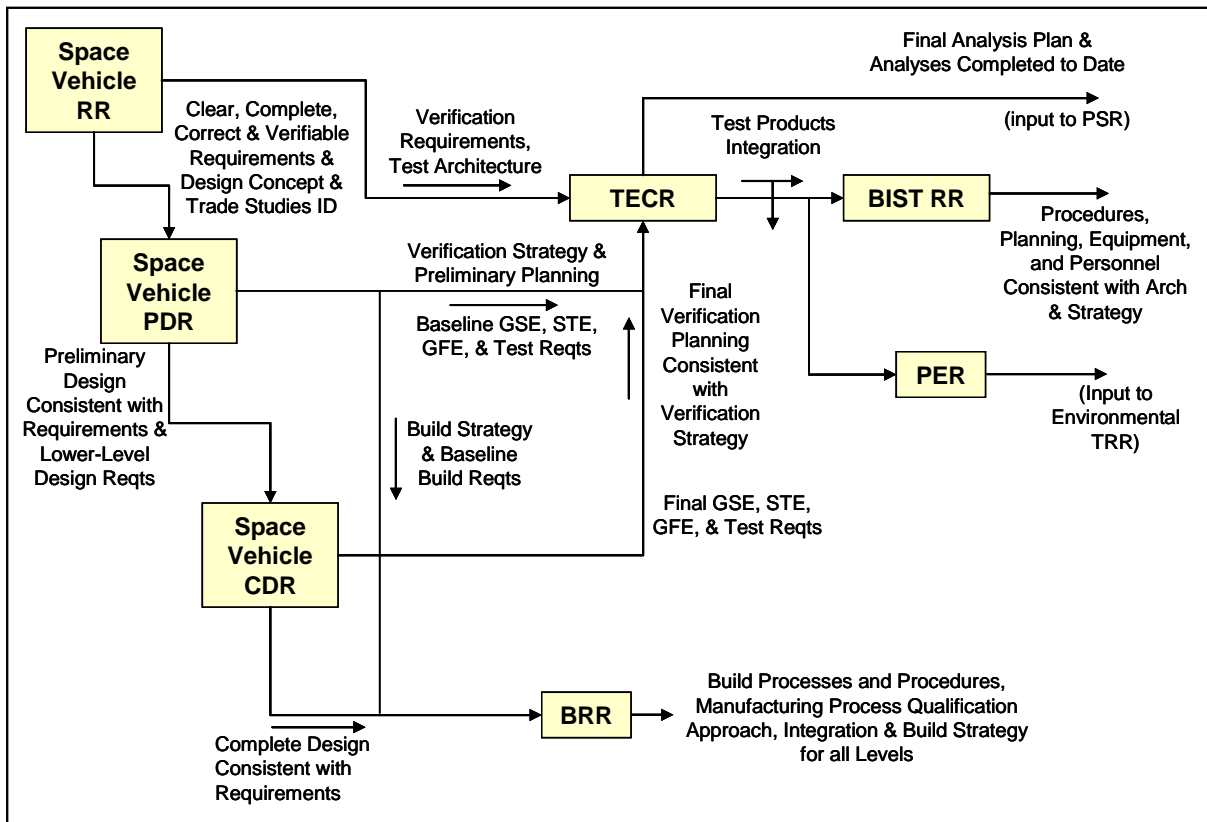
Space Vehicle RR

Clear, Complete, Correct & Verifiable Requirements & Design Concept & Trade Studies ID

Verification Requirements, Test Architecture

Final Analysis Plan & Analyses Completed to Date

(input to PSR)

Test Products Integration

TECR

BIST RR

Procedures, Planning, Equipment, and Personnel Consistent with Arch & Strategy

Space Vehicle PDR

Verification Strategy & Preliminary Planning

Baseline GSE, STE, GFE, & Test Reqts

Final Verification Planning Consistent with Verification Strategy

PER

(Input to Environmental TRR)

Preliminary Design Consistent with Requirements & Lower-Level Design Reqts

Build Strategy & Baseline Build Reqts

Final GSE, STE, GFE, & Test Reqts

Space Vehicle CDR

BRR

Build Processes and Procedures, Manufacturing Process Qualification Approach, Integration & Build Strategy for all Levels

Complete Design Consistent with Requirements